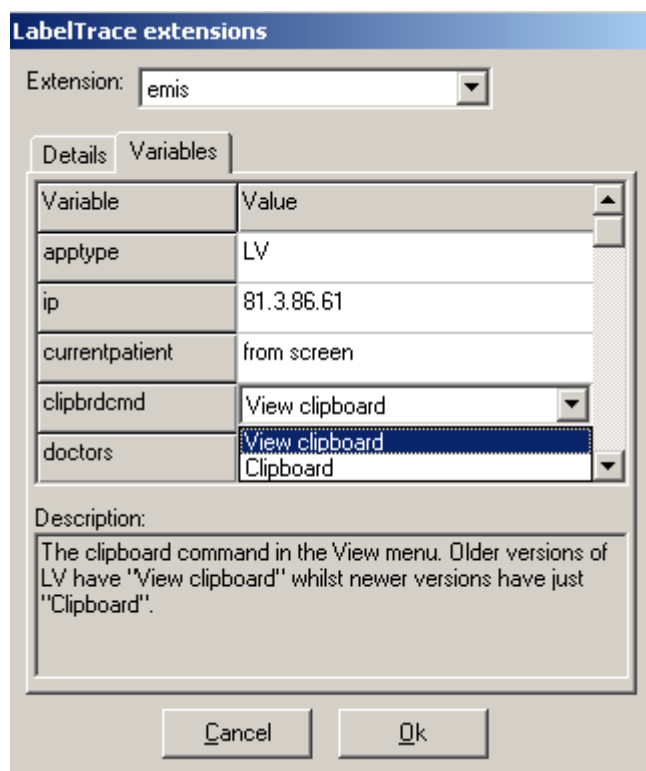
LabelTrace extensions

Extension: emis

Details Variables

| Variable | Value |
|---|---|
| apptype | LV |
| ip | 81.3.86.61 |
| currentpatient | from screen |
| clipbrdcmd | View clipboard |
| doctors | View clipboard |
| | Clipboard |

Description:
The clipboard command in the View menu. Older versions of LV have "View clipboard" whilst newer versions have just "Clipboard".

Cancel Ok